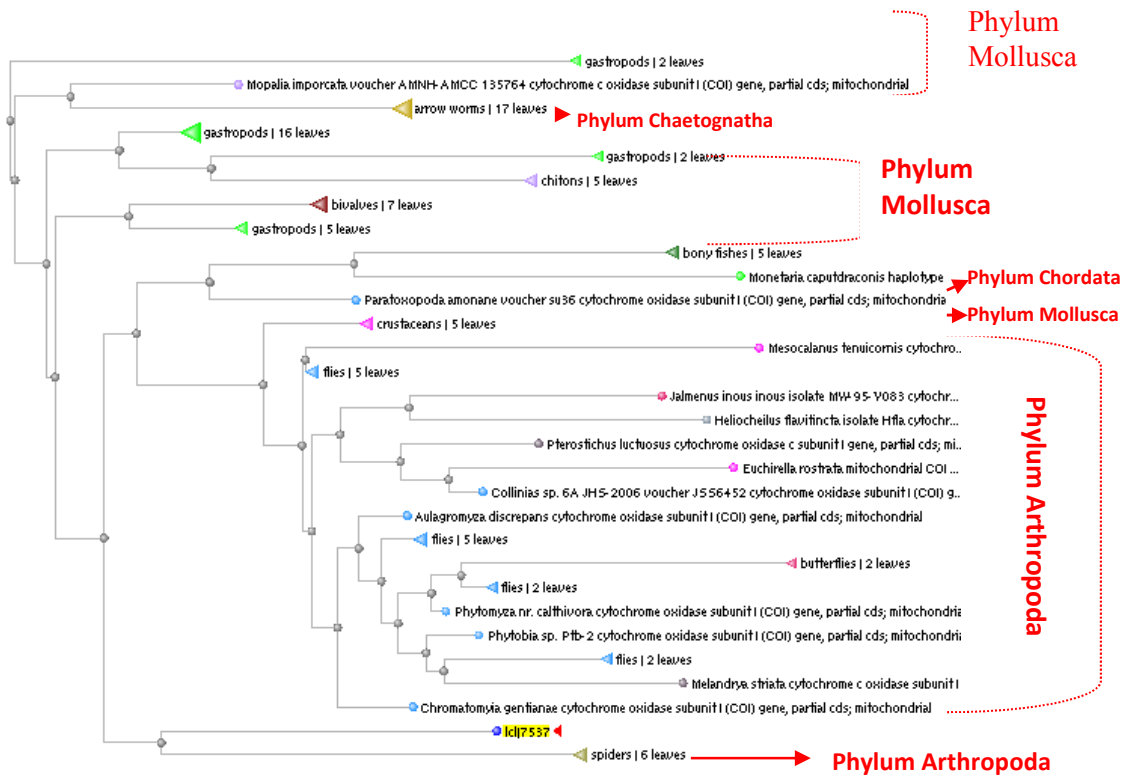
Phylum Mollusca

gastropods | 2 leaves

Mopalia imporcata voucher AMNH AMCC 135764 cytochrome c oxidase subunit I (COI) gene, partial cds; mitochondrial

arrow worms | 17 leaves

Phylum Chaetognatha

gastropods | 16 leaves

gastropods | 2 leaves

chitons | 5 leaves

Phylum Mollusca

bivalves | 7 leaves

gastropods | 5 leaves

bony fishes | 5 leaves

Monetaria caputdraconis haplotype

Phylum Chordata

Paratoxopoda amonane voucher su36 cytochrome oxidase subunit I (COI) gene, partial cds; mitochondria

Phylum Mollusca

crustaceans | 5 leaves

Mesocalanus tenuicornis cytochro...

flies | 5 leaves

Jalmenus inous inous isolate MW-95-Y083 cytochr...

Heliocheilus flavitincta isolate Hfla cytochr...

Pterostichus luctuosus cytochrome oxidase c subunit I gene, partial cds; mi...

Euchirella rostrata mitochondrial COI ...

Collinias sp. 6A JHS-2006 voucher JS56452 cytochrome oxidase subunit I (COI) g...

Aulagromyza discrepans cytochrome oxidase subunit I (COI) gene, partial cds; mitochondrial

flies | 5 leaves

butterflies | 2 leaves

flies | 2 leaves

Phytomyza nr. calthivora cytochrome oxidase subunit I (COI) gene, partial cds; mitochondria

Phytobia sp. Ptb-2 cytochrome oxidase subunit I (COI) gene, partial cds; mitochondria

flies | 2 leaves

Melandrya striata cytochrome c oxidase subunit I

Chromatomyia gentianae cytochrome oxidase subunit I (COI) gene, partial cds; mitochondrial

Phylum Arthropoda

lcl|7537

spiders | 6 leaves

Phylum Arthropoda